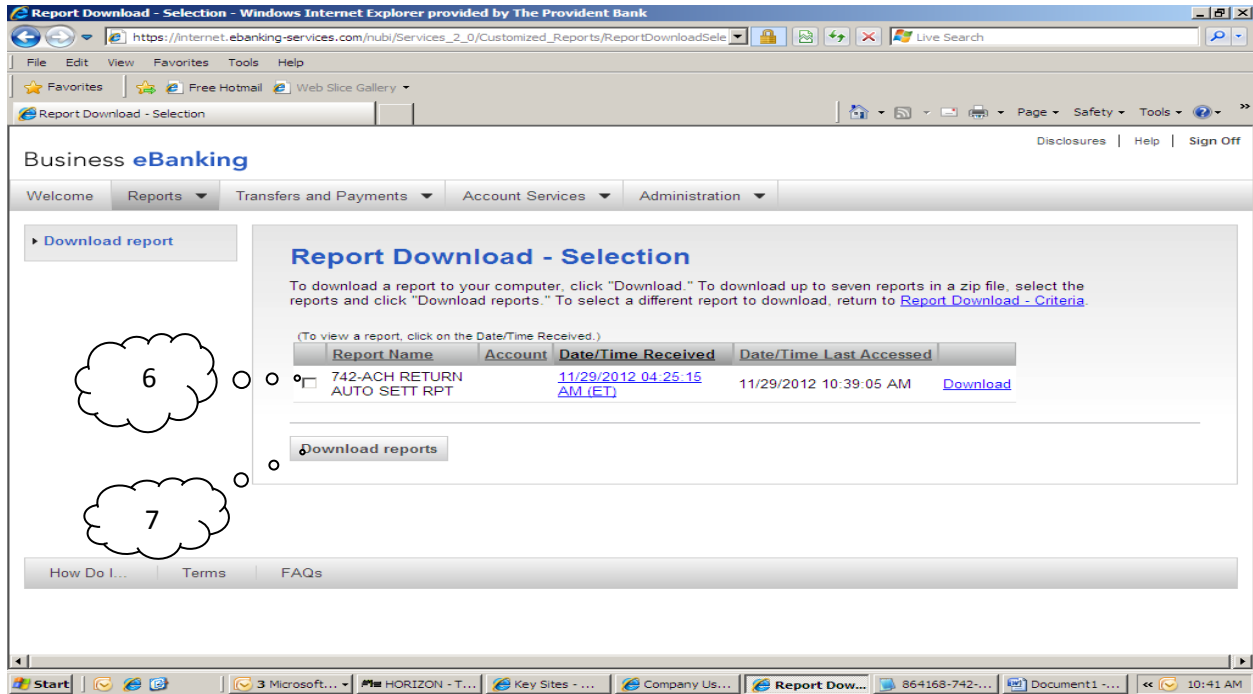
Report Download - Selection - Windows Internet Explorer provided by The Provident Bank

https://internet.ebanking-services.com/nubi/Services_2_0/Customized_Reports/ReportDownloadSele

Live Search

File Edit View Favorites Tools Help

Favorites Free Hotmail Web Slice Gallery

Report Download - Selection

Page Safety Tools

Business eBanking

Disclosures | Help | Sign Off

Welcome Reports Transfers and Payments Account Services Administration

Download report

Report Download - Selection

To download a report to your computer, click "Download." To download up to seven reports in a zip file, select the reports and click "Download reports." To select a different report to download, return to Report Download - Criteria.

(To view a report, click on the Date/Time Received.)

| | Report Name | Account | Date/Time Received | Date/Time Last Accessed | |
|---|---|---|---|---|---|
| ☐ | 742-ACH RETURN AUTO SETT RPT | | 11/29/2012 04:25:15 AM (ET) | 11/29/2012 10:39:05 AM | Download |

Download reports

6

7

How Do I... Terms FAQs

Start 3 Microsoft... HORIZON - T... Key Sites - ... Company Us... Report Dow... 864168-742-... Document1 - ... 10:41 AM